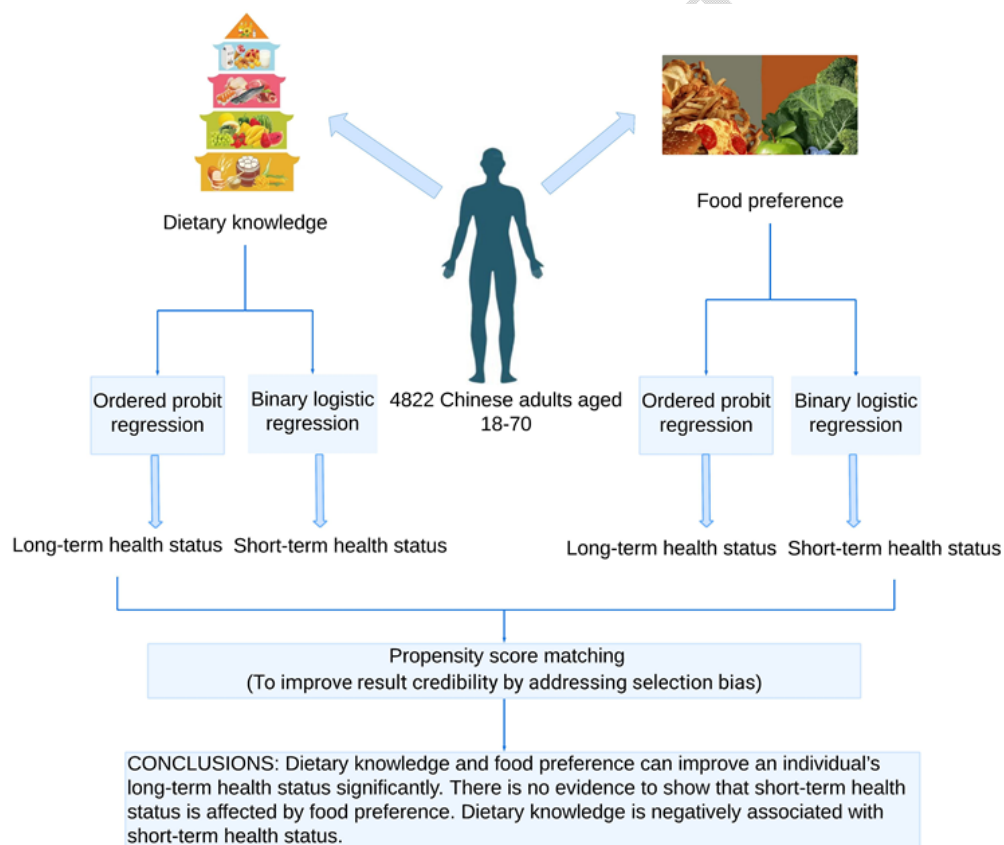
Dietary knowledge

Food preference

4822 Chinese adults aged 18-70

Ordered probit regression

Binary logistic regression

Ordered probit regression

Binary logistic regression

Long-term health status

Short-term health status

Long-term health status

Short-term health status

Propensity score matching
(To improve result credibility by addressing selection bias)

CONCLUSIONS: Dietary knowledge and food preference can improve an individual's long-term health status significantly. There is no evidence to show that short-term health status is affected by food preference. Dietary knowledge is negatively associated with short-term health status.